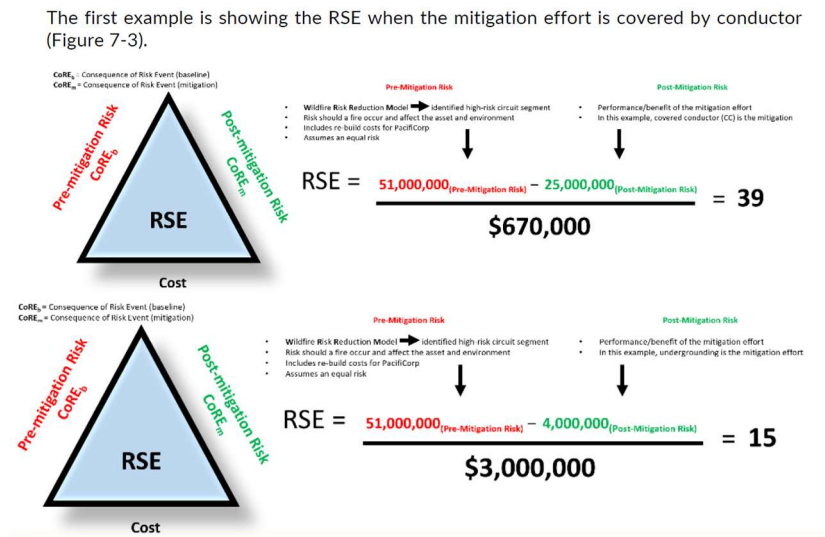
The first example is showing the RSE when the mitigation effort is covered by conductor (Figure 7-3).

$CoRE_b$ - Consequence of Risk Event (baseline)
$CoRE_m$ = Consequence of Risk Event (mitigation)

Pre-mitigation Risk $CoRE_b$

Post-mitigation Risk $CoRE_m$

RSE

Cost

Pre-Mitigation Risk

- Wildfire Risk Reduction Model → identified high-risk circuit segment
- Risk should a fire occur and affect the asset and environment
- Includes re-build costs for PacifiCorp
- Assumes an equal risk

Post-Mitigation Risk

- Performance/benefit of the mitigation effort
- In this example, covered conductor (CC) is the mitigation

RSE = $\frac{51,000,000_{\text{(Pre-Mitigation Risk)}} - 25,000,000_{\text{(Post-Mitigation Risk)}}}{\$670,000}$ = 39

$CoRE_b$ = Consequence of Risk Event (baseline)
$CoRE_m$ = Consequence of Risk Event (mitigation)

Pre-mitigation Risk $CoRE_b$

Post-mitigation Risk $CoRE_m$

RSE

Cost

Pre-Mitigation Risk

- Wildfire Risk Reduction Model → identified high-risk circuit segment
- Risk should a fire occur and affect the asset and environment
- Includes re-build costs for PacifiCorp
- Assumes an equal risk

Post-Mitigation Risk

- Performance/benefit of the mitigation effort
- In this example, undergrounding is the mitigation effort

RSE = $\frac{51,000,000_{\text{(Pre-Mitigation Risk)}} - 4,000,000_{\text{(Post-Mitigation Risk)}}}{\$3,000,000}$ = 15